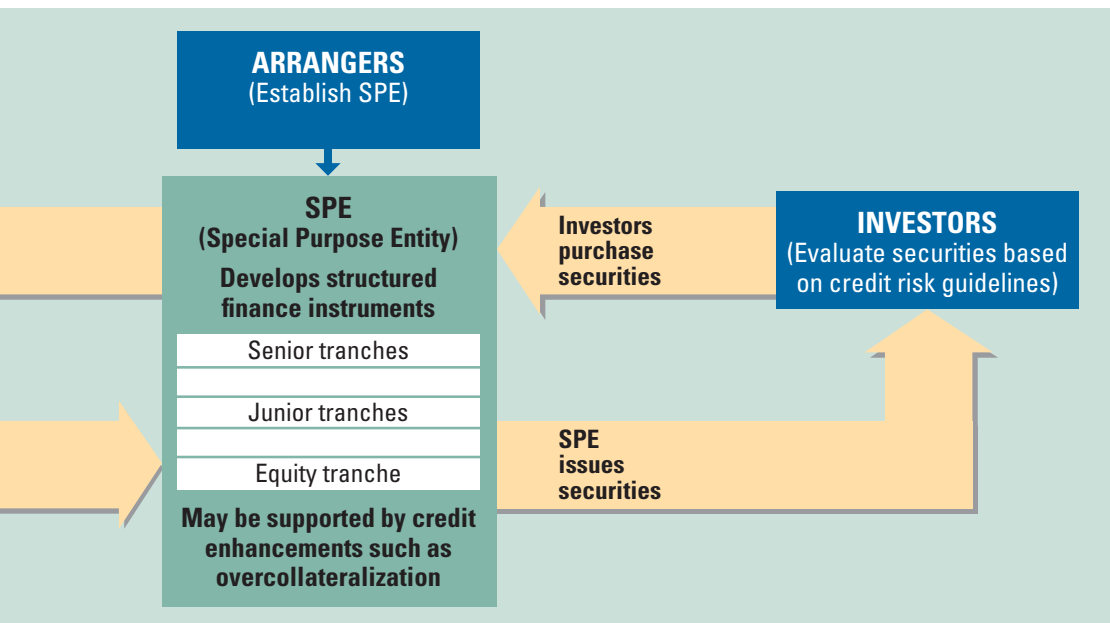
ARRANGERS
(Establish SPE)

SPE
(Special Purpose Entity)

Develops structured finance instruments

Senior tranches

Junior tranches

Equity tranche

May be supported by credit enhancements such as overcollateralization

Investors purchase securities

INVESTORS
(Evaluate securities based on credit risk guidelines)

SPE issues securities